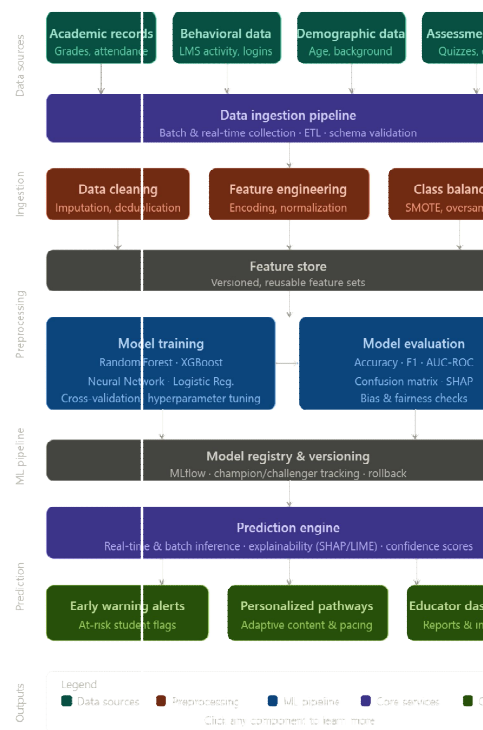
Data sources

Academic records
Grades, attendance

Behavioral data
LMS activity, logins

Demographic data
Age, background

Assessme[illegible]
Quizzes, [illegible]

Data ingestion pipeline
Batch & real-time collection · ETL · schema validation

Ingestion

Data cleaning
Imputation, deduplication

Feature engineering
Encoding, normalization

Class balanc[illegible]
SMOTE, oversam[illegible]

Feature store
Versioned, reusable feature sets

Preprocessing

Model training
Random Forest · XGBoost
Neural Network · Logistic Reg.
Cross-validation · hyperparameter tuning

Model evaluation
Accuracy · F1 · AUC-ROC
Confusion matrix · SHAP
Bias & fairness checks

ML pipeline

Model registry & versioning
MLflow · champion/challenger tracking · rollback

Prediction engine
Real-time & batch inference · explainability (SHAP/LIME) · confidence scores

Prediction

Early warning alerts
At-risk student flags

Personalized pathways
Adaptive content & pacing

Educator das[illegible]
Reports & in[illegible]

Outputs

Legend
Data sources
Preprocessing
ML pipeline
Core services
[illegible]

Click any component to learn more